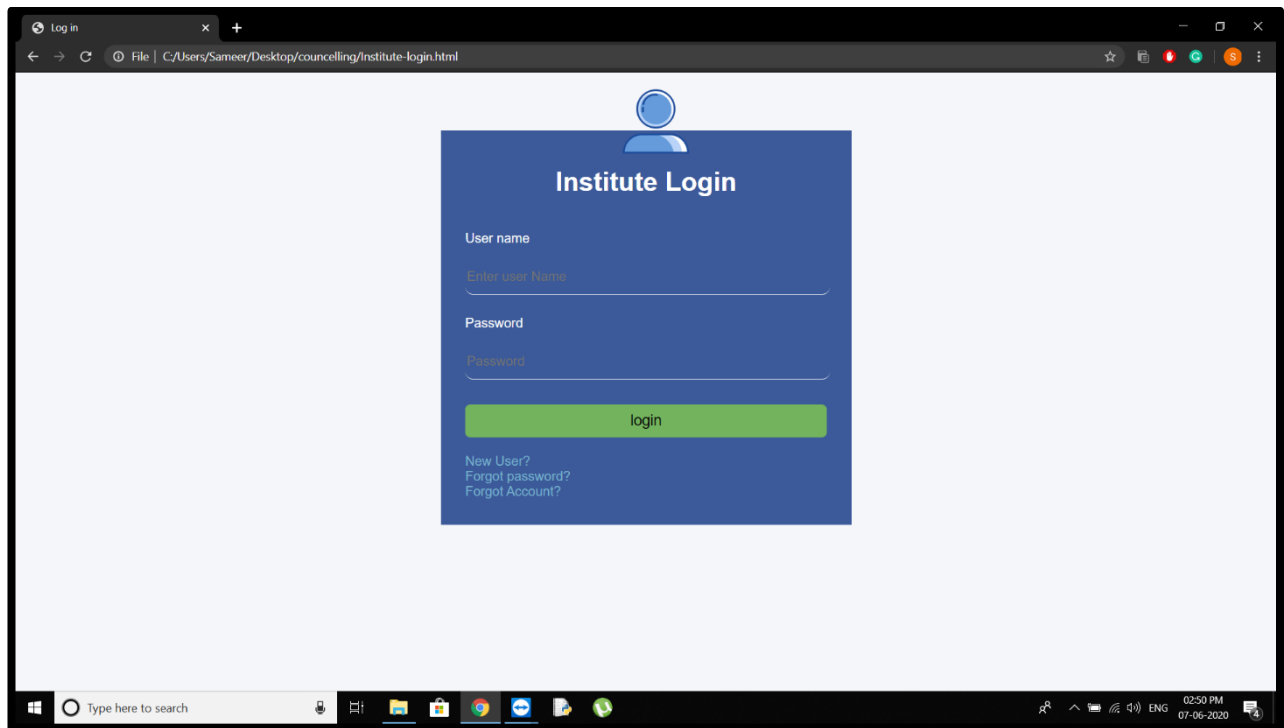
Log in
×
+
File | C:/Users/Sameer/Desktop/councelling/Institute-login.html
S

Institute Login

User name
Enter user Name

Password
Password

login

New User?
Forgot password?
Forgot Account?

Type here to search
ENG
02:50 PM
07-06-2020
4